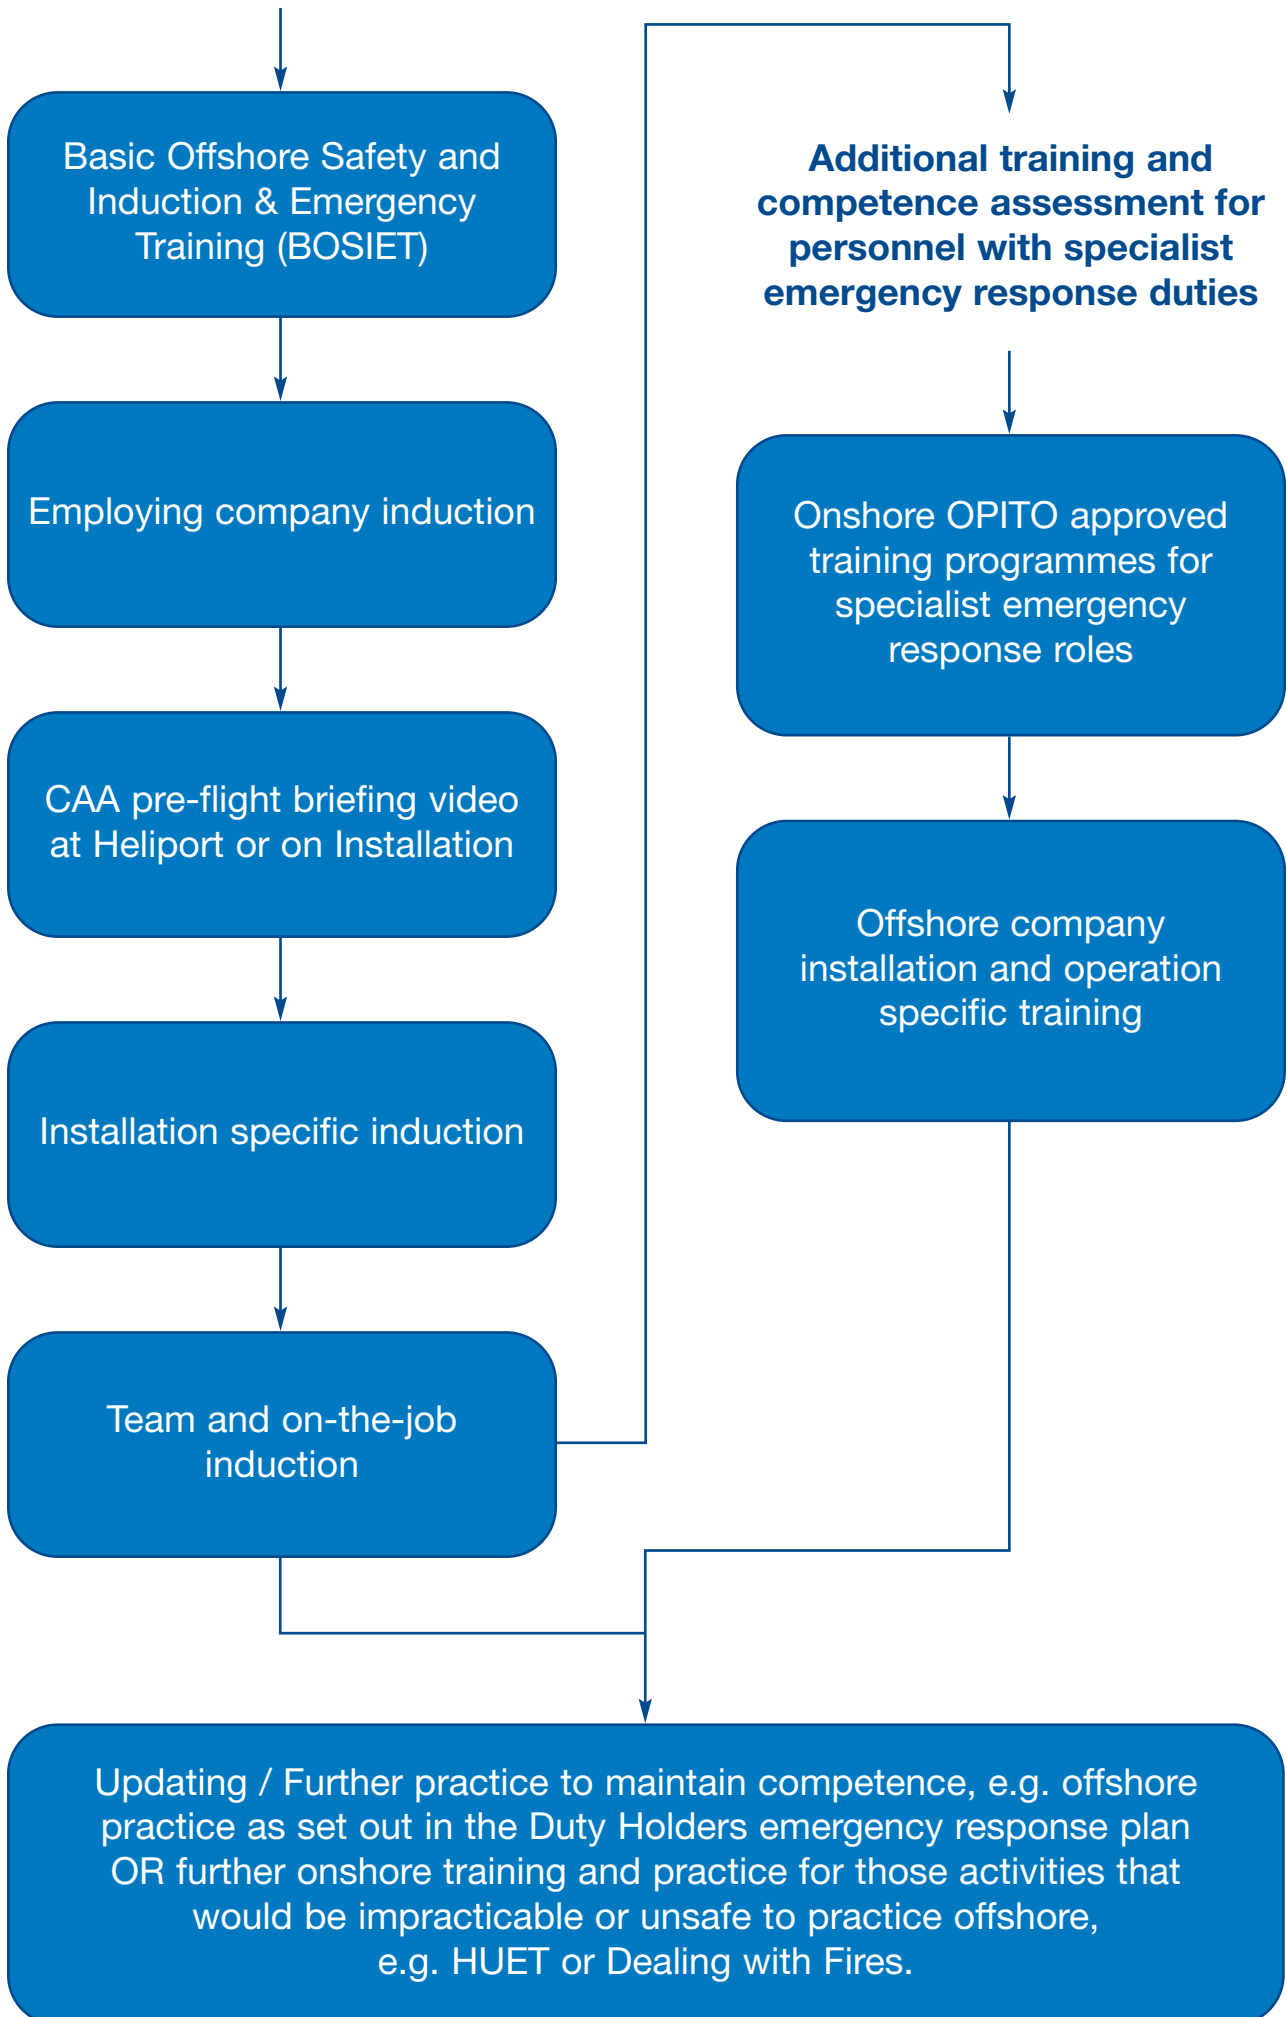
Basic Offshore Safety and Induction & Emergency Training (BOSIET)

Employing company induction

CAA pre-flight briefing video at Heliport or on Installation

Installation specific induction

Team and on-the-job induction

Additional training and competence assessment for personnel with specialist emergency response duties

Onshore OPITO approved training programmes for specialist emergency response roles

Offshore company installation and operation specific training

Updating / Further practice to maintain competence, e.g. offshore practice as set out in the Duty Holders emergency response plan OR further onshore training and practice for those activities that would be impracticable or unsafe to practice offshore, e.g. HUET or Dealing with Fires.